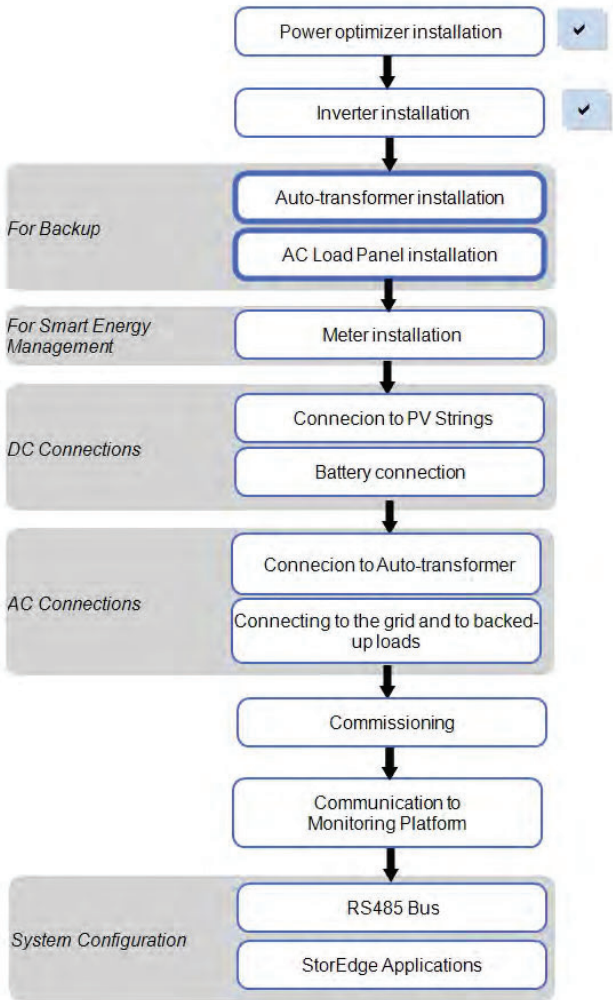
Power optimizer installation

✔

Inverter installation

✔

For Backup

Auto-transformer installation

AC Load Panel installation

For Smart Energy Management

Meter installation

DC Connections

Connecion to PV Strings

Battery connection

AC Connections

Connecion to Auto-transformer

Connecting to the grid and to backed-up loads

Commissioning

Communication to Monitoring Platform

System Configuration

RS485 Bus

StorEdge Applications